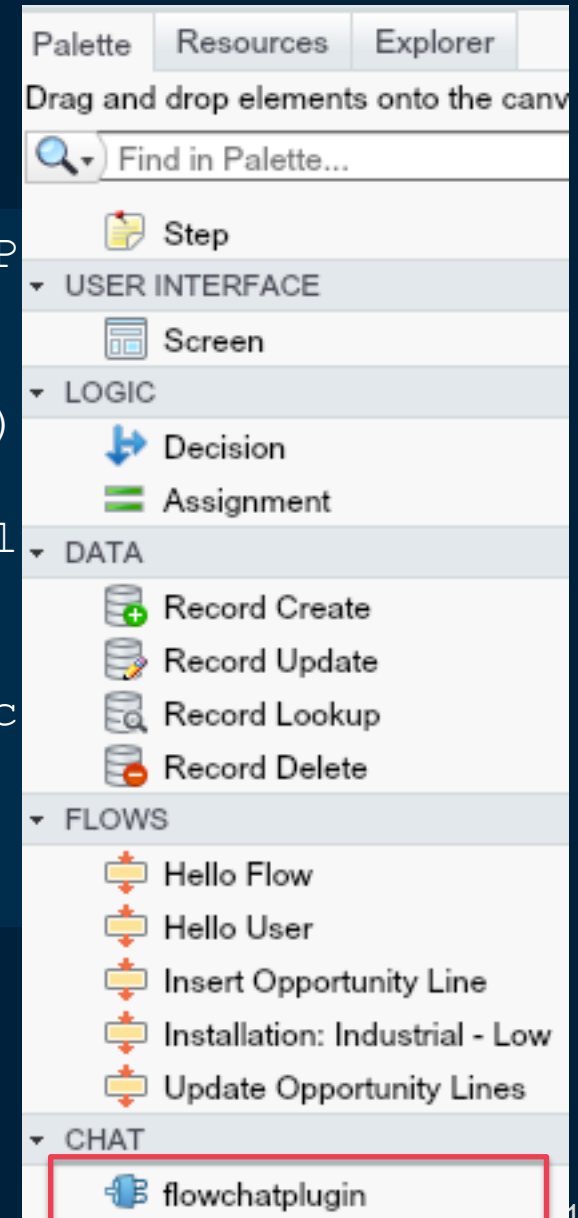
Palette Resources Explorer

Drag and drop elements onto the canv

Find in Palette...

Step

USER INTERFACE

Screen

LOGIC

Decision

Assignment

DATA

Record Create

Record Update

Record Lookup

Record Delete

FLOWS

Hello Flow

Hello User

Insert Opportunity Line

Installation: Industrial - Low

Update Opportunity Lines

CHAT

flowchatplugin